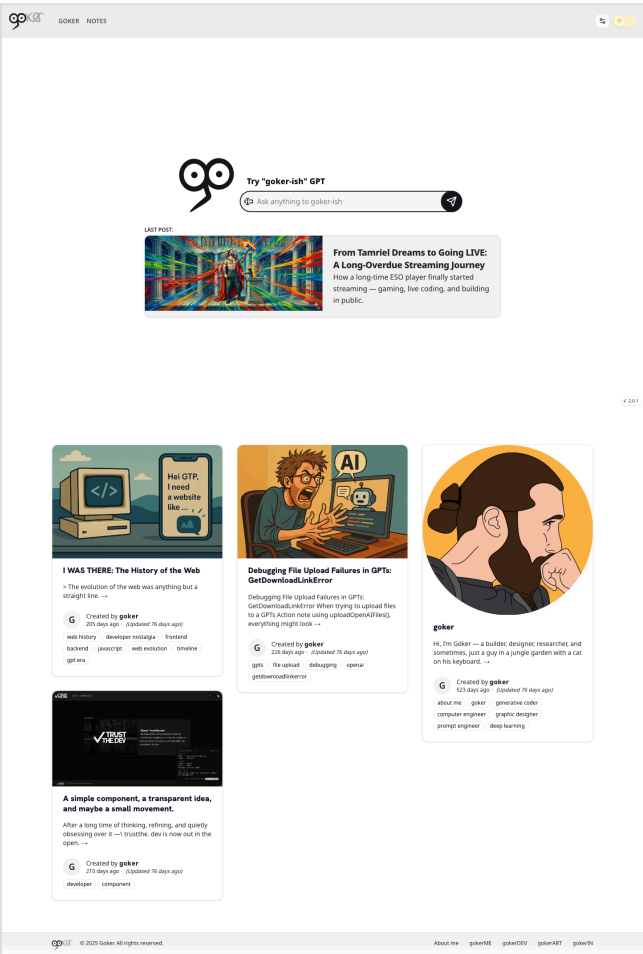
GOKER NOTES

Try "goker-ish" GPT

Ask anything to goker-ish

LAST POST:

From Tamriel Dreams to Going LIVE: A Long-Overdue Streaming Journey

How a long-time ESO player finally started streaming — gaming, live coding, and building in public.

v 2.0.1

Hei GTP, I need a website like ...

I WAS THERE: The History of the Web

> The evolution of the web was anything but a straight line. →

G Created by goker
205 days ago · (Updated 76 days ago)

web history developer nostalgia frontend backend javascript web evolution timeline gpt era

AI

Debugging File Upload Failures in GPTs: GetDownloadLinkError

Debugging File Upload Failures in GPTs: GetDownloadLinkError When trying to upload files to a GPTs Action note using uploadOpenAIFiles(), everything might look →

G Created by goker
226 days ago · (Updated 76 days ago)

gpts file upload debugging openai getdownloadlinkerror

goker

Hi, I'm Göker — a builder, designer, researcher, and sometimes, just a guy in a jungle garden with a cat on his keyboard. →

G Created by goker
523 days ago · (Updated 76 days ago)

about me goker generative coder computer engineer graphic designer prompt engineer deep learning

TRUST THE.DEV

A simple component, a transparent idea, and maybe a small movement.

After a long time of thinking, refining, and quietly obsessing over it —\ trustthe. dev is now out in the open. →

G Created by goker
210 days ago · (Updated 76 days ago)

developer component

© 2025 Goker. All rights reserved.

About me gokerME gokerDEV gokerART gokerIN